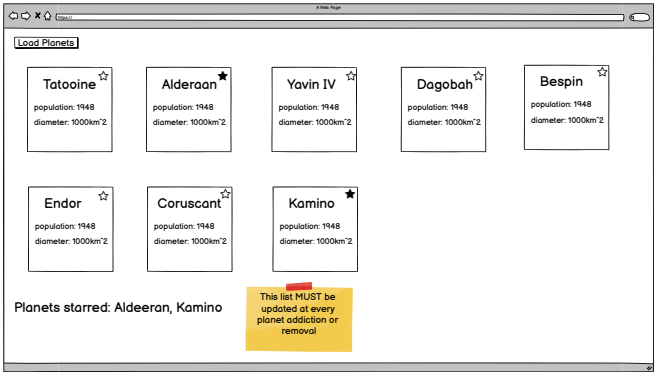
A Web Page

https://

Load Planets

Tatooine
population: 1948
diameter: 1000km^2

Alderaan
population: 1948
diameter: 1000km^2

Yavin IV
population: 1948
diameter: 1000km^2

Dagobah
population: 1948
diameter: 1000km^2

Bespin
population: 1948
diameter: 1000km^2

Endor
population: 1948
diameter: 1000km^2

Coruscant
population: 1948
diameter: 1000km^2

Kamino
population: 1948
diameter: 1000km^2

Planets starred: Aldeeran, Kamino

This list MUST be updated at every planet addiction or removal